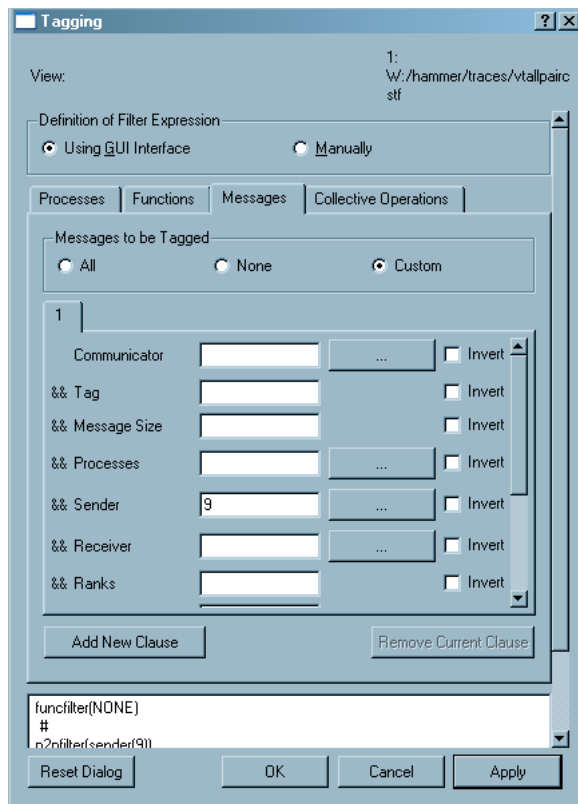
Tagging ? X

View:

1:
W:/hammer/traces/vtallpaircstf

Definition of Filter Expression

Using GUI Interface

Manually

Processes | Functions | Messages | Collective Operations

Messages to be Tagged

All

None

Custom

1

Communicator ... Invert

&& Tag Invert

&& Message Size Invert

&& Processes ... Invert

&& Sender 9 ... Invert

&& Receiver ... Invert

&& Ranks Invert

Add New Clause

Remove Current Clause

funcfilter(NONE)
#
p2pfilter(sender(9))

Reset Dialog

OK

Cancel

Apply